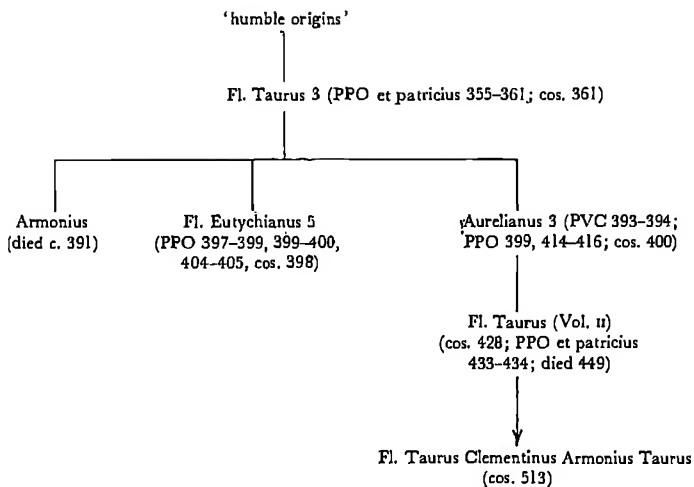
'humble origins'

Fl. Taurus 3 (PPO et patricius 355–361; cos. 361)

Armonius (died c. 391)

Fl. Eutychianus 5 (PPO 397–399, 399–400, 404–405, cos. 398)

Aurelianus 3 (PVC 393–394; PPO 399, 414–416; cos. 400)

Fl. Taurus (Vol. II) (cos. 428; PPO et patricius 433–434; died 449)

Fl. Taurus Clementinus Armonius Taurus (cos. 513)